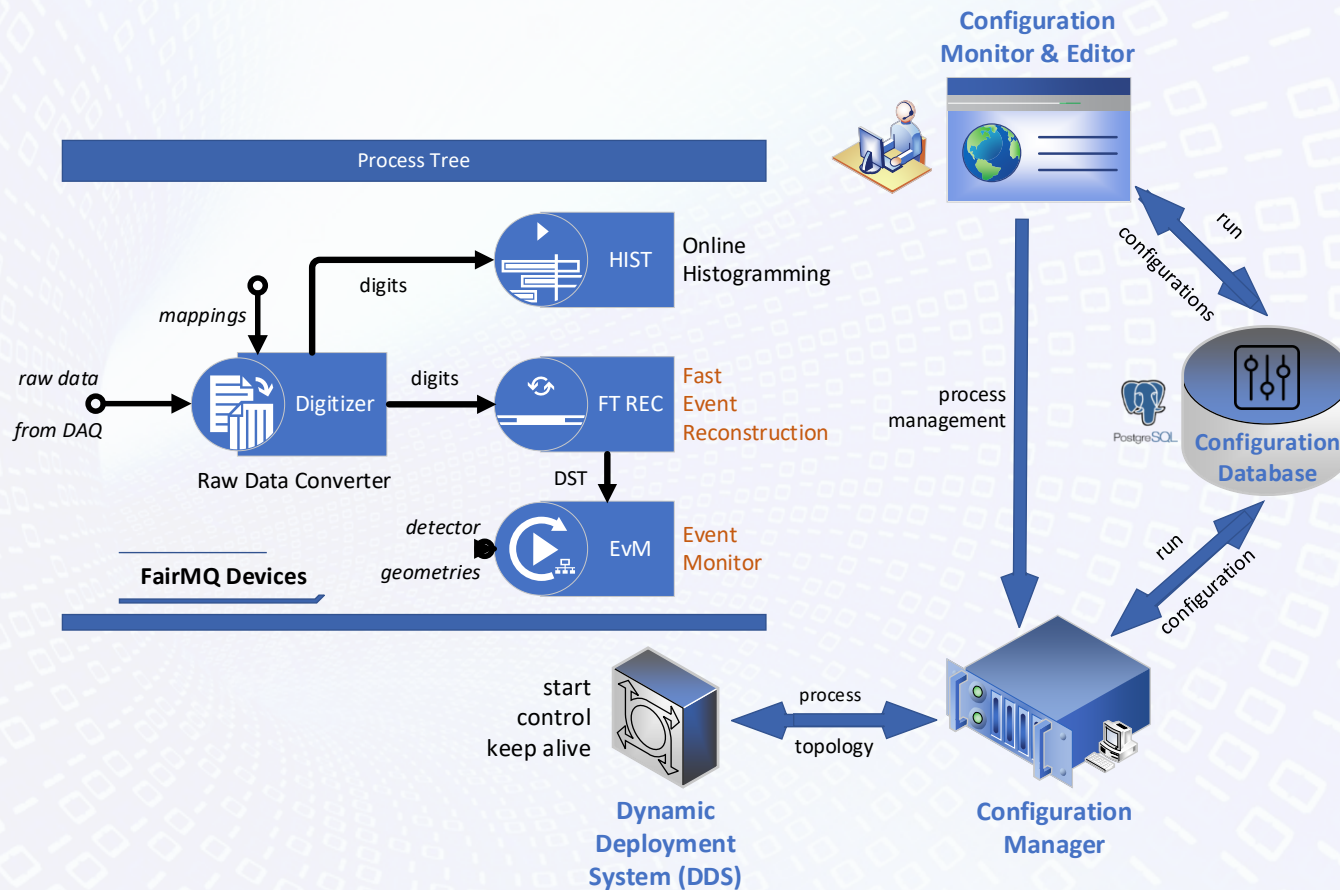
Configuration Monitor & Editor

Process Tree

HIST

Online Histogramming

digits

mappings

raw data

from DAQ

Digitizer

digits

FT REC

Fast Event Reconstruction

Raw Data Converter

DST

detector

geometries

EvM

Event Monitor

FairMQ Devices

run

configurations

process management

PostgreSQL

Configuration Database

run

configuration

start

control

keep alive

process

topology

Dynamic Deployment System (DDS)

Configuration Manager